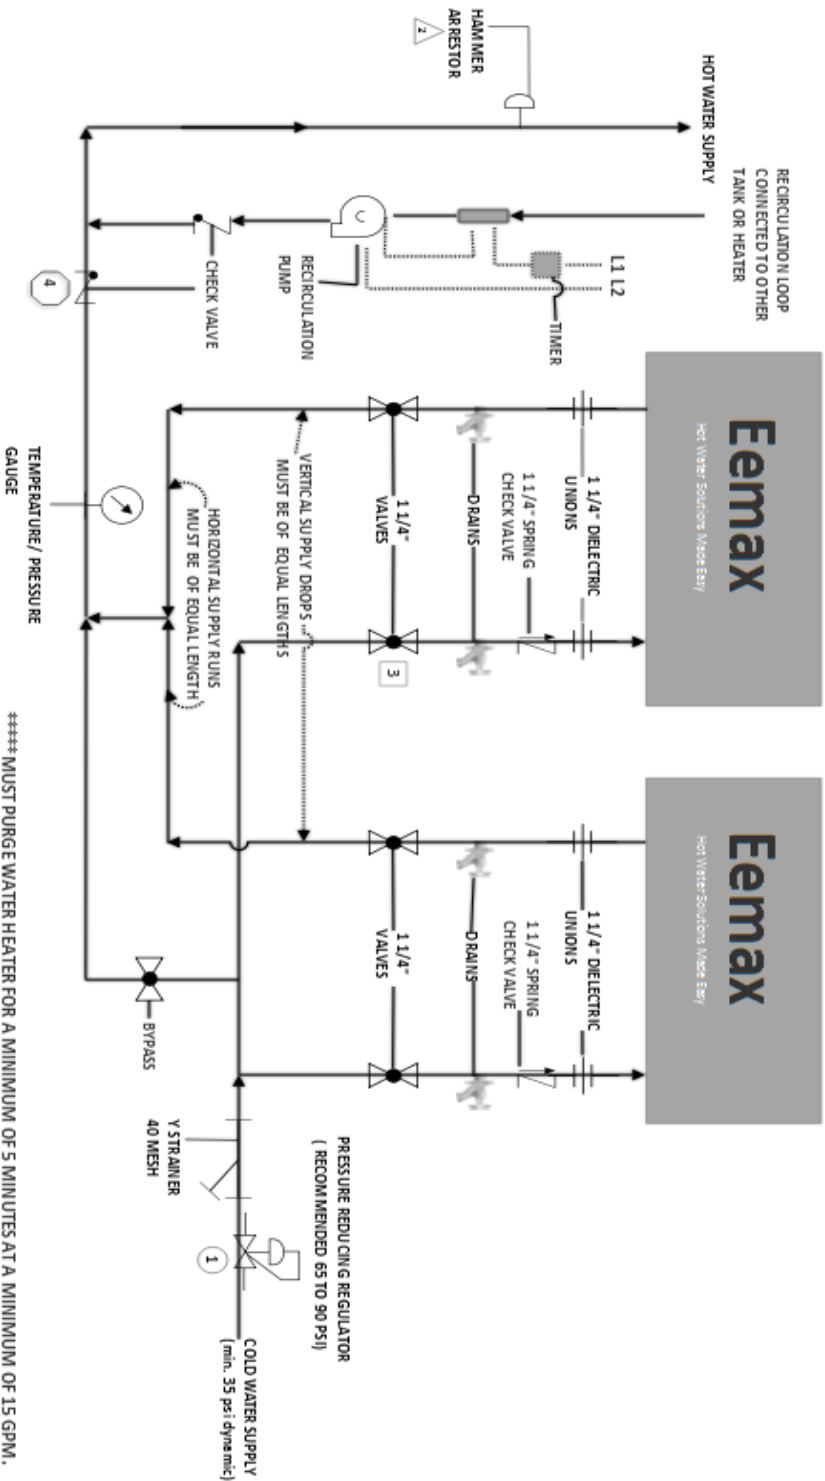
HOT WATER SUPPLY

HAMMER ARRESTOR

2

RECIRCULATION LOOP CONNECTED TO OTHER TANK OR HEATER

L1 L2

TIMER

RECIRCULATION PUMP

CHECK VALVE

4

Eemax

Hot Water Solutions Made Easy

1 1/4" DIELECTRIC UNIONS

1 1/4" SPRING CHECK VALVE

DRAINS

1 1/4" VALVES

3

VERTICAL SUPPLY DROPS MUST BE OF EQUAL LENGTHS

HORIZONTAL SUPPLY RUNS MUST BE OF EQUAL LENGTH

TEMPERATURE/ PRESSURE GAUGE

Eemax

Hot Water Solutions Made Easy

1 1/4" DIELECTRIC UNIONS

1 1/4" SPRING CHECK VALVE

DRAINS

1 1/4" VALVES

BYPASS

Y STRAINER 40 MESH

PRESSURE REDUCING REGULATOR ( RECOMMENDED 65 TO 90 PSI)

1

COLD WATER SUPPLY (min. 35 psi dynamic)

**** MUST PURGE WATER HEATER FOR A MINIMUM OF 5 MINUTES AT A MINIMUM OF 15 GPM.